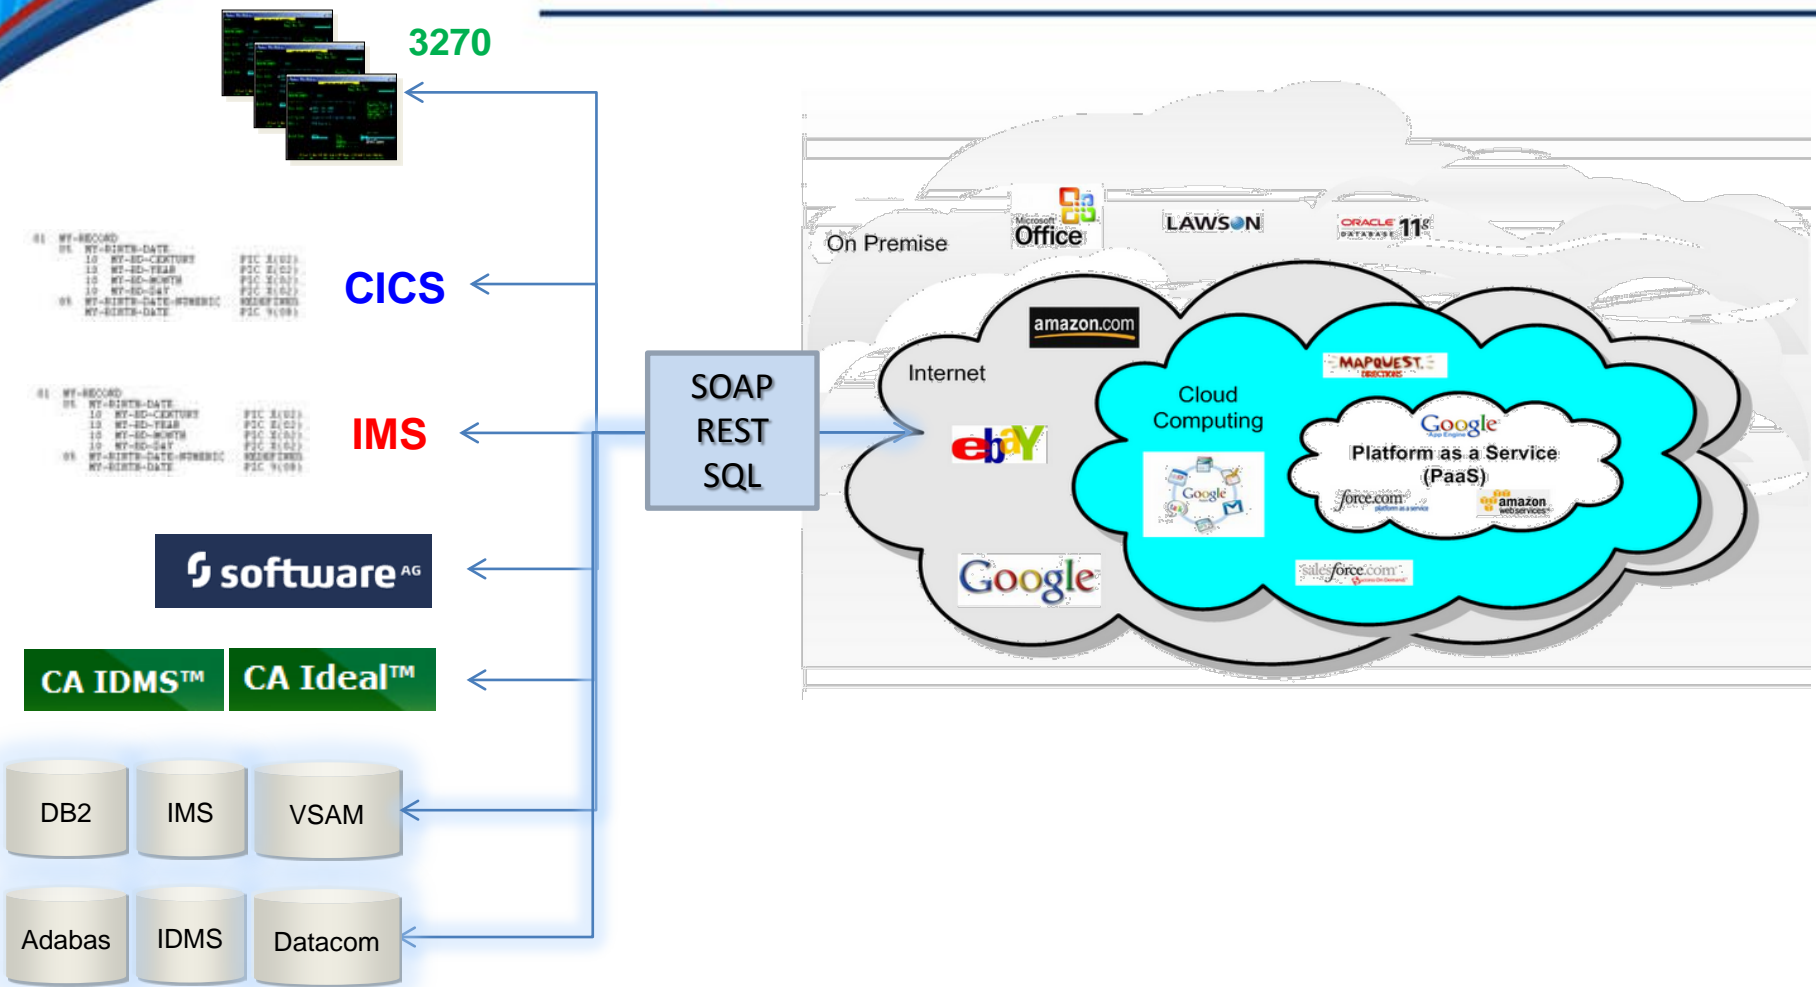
3270

CICS

IMS

software AG

CA IDMS™ CA Ideal™

DB2 IMS VSAM

Adabas IDMS Datacom

SOAP
REST
SQL

On Premise

Microsoft Office

LAWSON

ORACLE 11g DATABASE

amazon.com

Internet

Cloud Computing

MAPQUEST DIRECTIONS

Google App Engine

Platform as a Service (PaaS)

ebay

Google

force.com platform as a service

amazon webservices

Google

salesforce.com